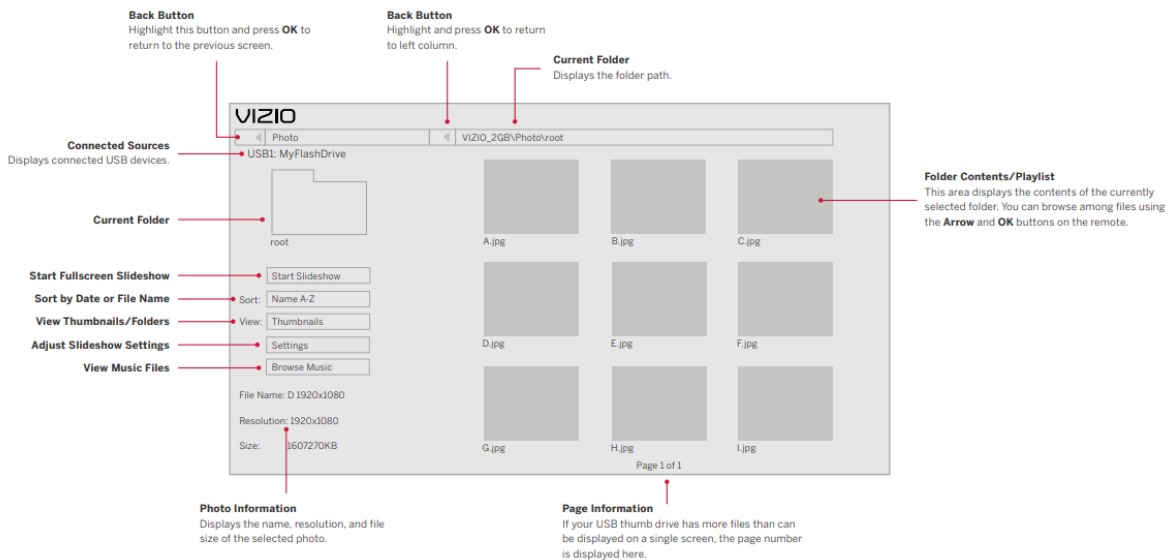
**Back Button**
Highlight this button and press **OK** to return to the previous screen.

**Back Button**
Highlight and press **OK** to return to left column.

**Current Folder**
Displays the folder path.

VIZIO

Photo

VIZIO_2GB\Photo\root

**Connected Sources**
Displays connected USB devices.

USB1: MyFlashDrive

**Current Folder**

root

**Folder Contents/Playlist**
This area displays the contents of the currently selected folder. You can browse among files using the **Arrow** and **OK** buttons on the remote.

A.jpg B.jpg C.jpg

D.jpg E.jpg F.jpg

G.jpg H.jpg I.jpg

**Start Fullscreen Slideshow**

Start Slideshow

**Sort by Date or File Name**

Sort: Name A-Z

**View Thumbnails/Folders**

View: Thumbnails

**Adjust Slideshow Settings**

Settings

**View Music Files**

Browse Music

File Name: D 1920x1080

Resolution: 1920x1080

Size: 1607270KB

Page 1 of 1

**Photo Information**
Displays the name, resolution, and file size of the selected photo.

**Page Information**
If your USB thumb drive has more files than can be displayed on a single screen, the page number is displayed here.